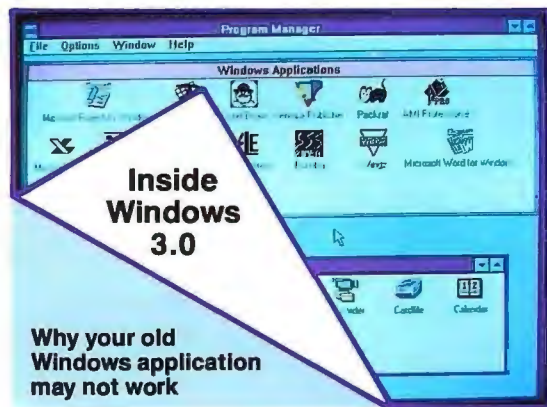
Program Manager

File Options Window Help

Windows Applications

Microsoft PowerPoint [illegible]

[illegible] Publisher

Packrat

AMI Professional

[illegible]

Aegis

Microsoft Word for Windows

Inside Windows 3.0

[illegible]

Cardfile

Calendar

Why your old Windows application may not work